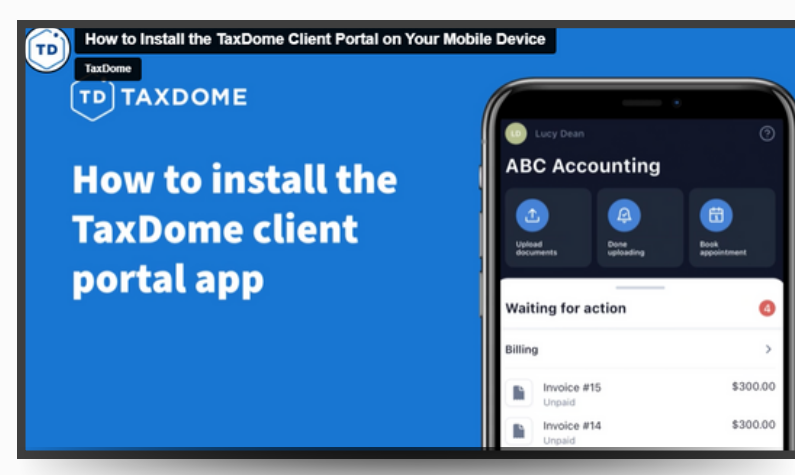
TD

How to Install the TaxDome Client Portal on Your Mobile Device

TaxDome

TD TAXDOME

How to install the TaxDome client portal app

LD Lucy Dean

?

ABC Accounting

Upload documents

Done uploading

Book appointment

Waiting for action 4

Billing

Invoice #15 $300.00
Unpaid

Invoice #14 $300.00
Unpaid